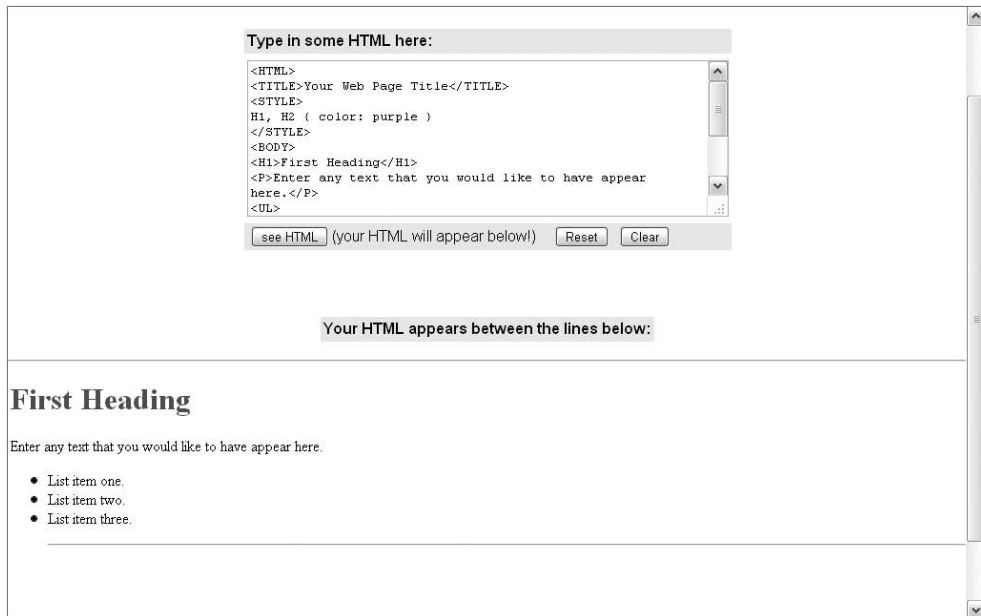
Type in some HTML here:

<HTML>
<TITLE>Your Web Page Title</TITLE>
<STYLE>
H1, H2 ( color: purple )
</STYLE>
<BODY>
<H1>First Heading</H1>
<P>Enter any text that you would like to have appear here.</P>
<UL>

see HTML (your HTML will appear below!) Reset Clear

Your HTML appears between the lines below:

First Heading

Enter any text that you would like to have appear here.

- List item one.
- List item two.
- List item three.